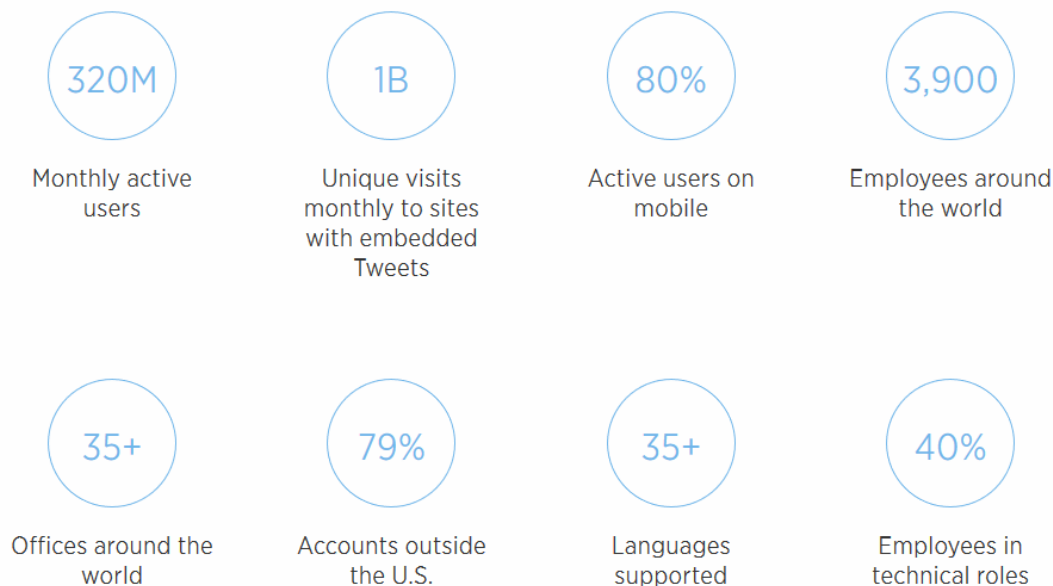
320M

Monthly active users

1B

Unique visits monthly to sites with embedded Tweets

80%

Active users on mobile

3,900

Employees around the world

35+

Offices around the world

79%

Accounts outside the U.S.

35+

Languages supported

40%

Employees in technical roles